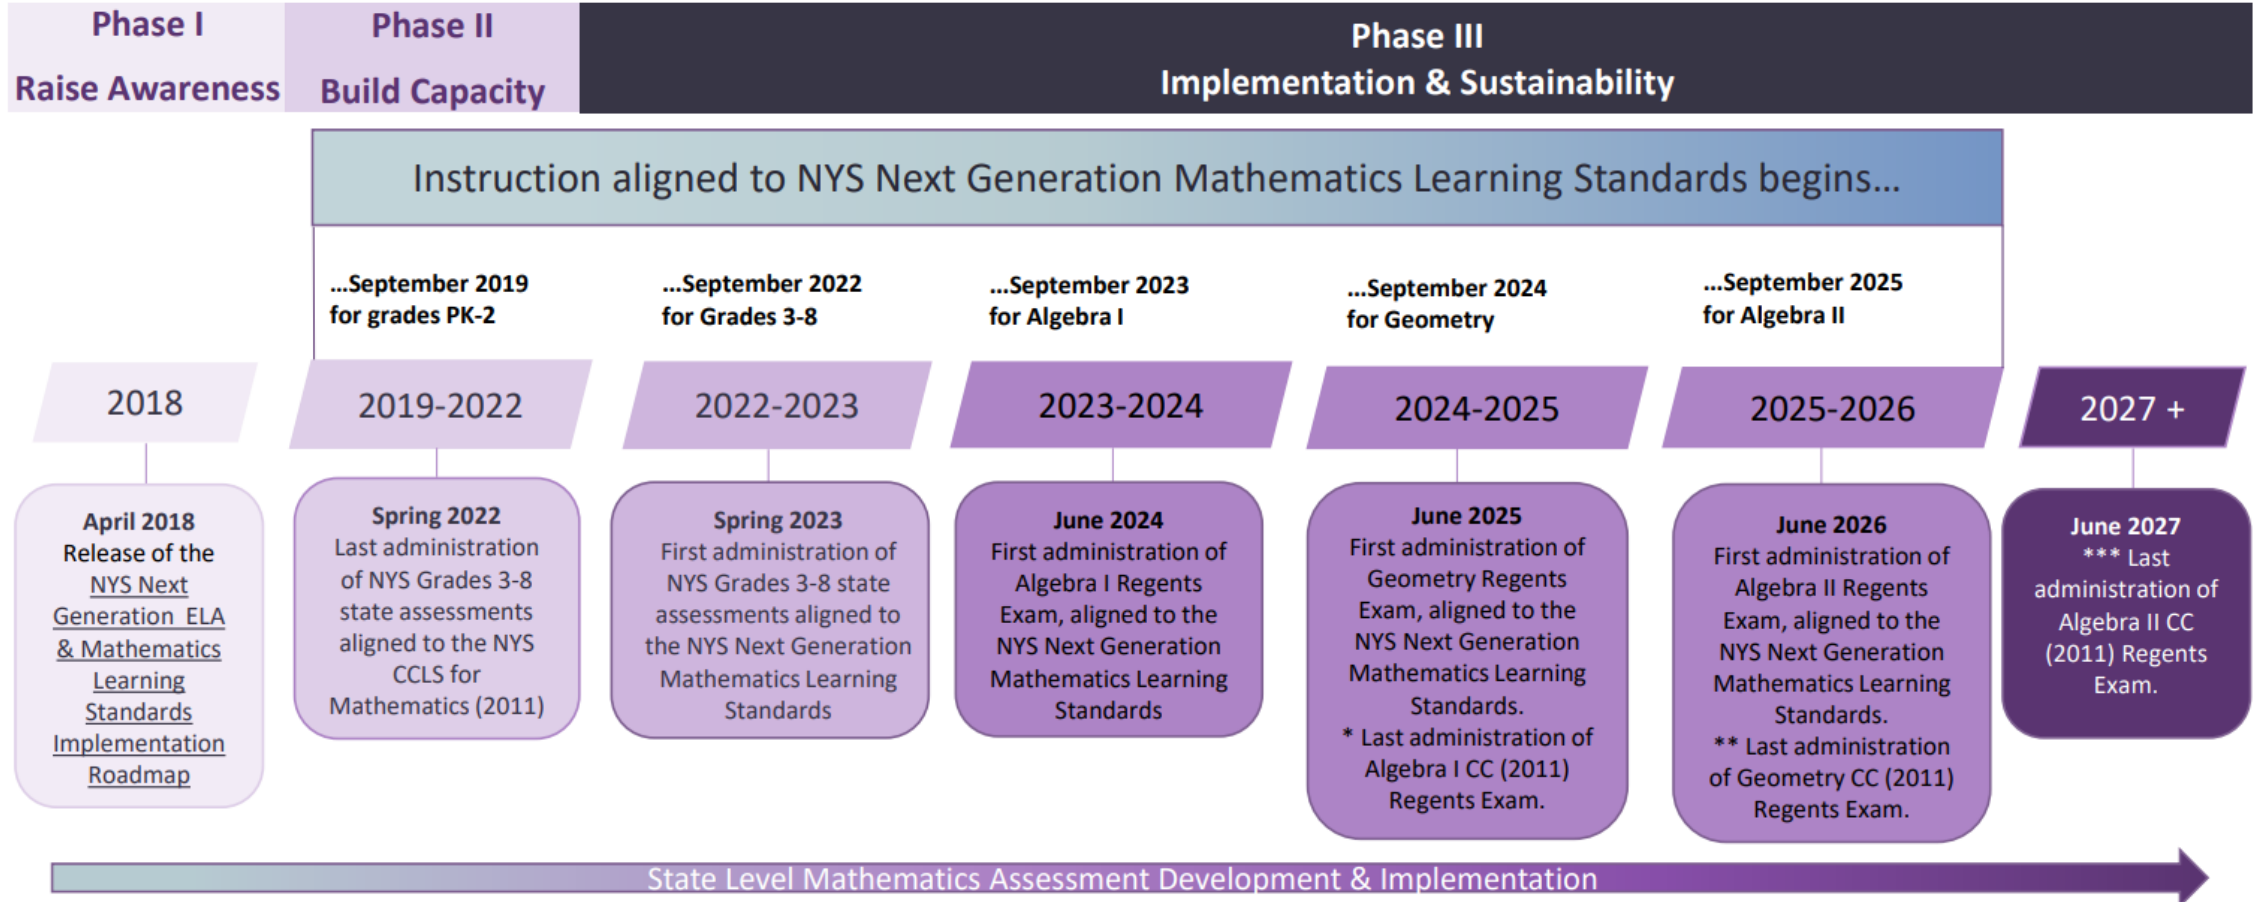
Phase I
Raise Awareness

Phase II
Build Capacity

Phase III
Implementation & Sustainability

Instruction aligned to NYS Next Generation Mathematics Learning Standards begins...

...September 2019 for grades PK-2

...September 2022 for Grades 3-8

...September 2023 for Algebra I

...September 2024 for Geometry

...September 2025 for Algebra II

2018

2019-2022

2022-2023

2023-2024

2024-2025

2025-2026

2027 +

April 2018
Release of the NYS Next Generation ELA & Mathematics Learning Standards Implementation Roadmap

Spring 2022
Last administration of NYS Grades 3-8 state assessments aligned to the NYS CCLS for Mathematics (2011)

Spring 2023
First administration of NYS Grades 3-8 state assessments aligned to the NYS Next Generation Mathematics Learning Standards

June 2024
First administration of Algebra I Regents Exam, aligned to the NYS Next Generation Mathematics Learning Standards

June 2025
First administration of Geometry Regents Exam, aligned to the NYS Next Generation Mathematics Learning Standards.
* Last administration of Algebra I CC (2011) Regents Exam.

June 2026
First administration of Algebra II Regents Exam, aligned to the NYS Next Generation Mathematics Learning Standards.
** Last administration of Geometry CC (2011) Regents Exam.

June 2027
*** Last administration of Algebra II CC (2011) Regents Exam.

State Level Mathematics Assessment Development & Implementation